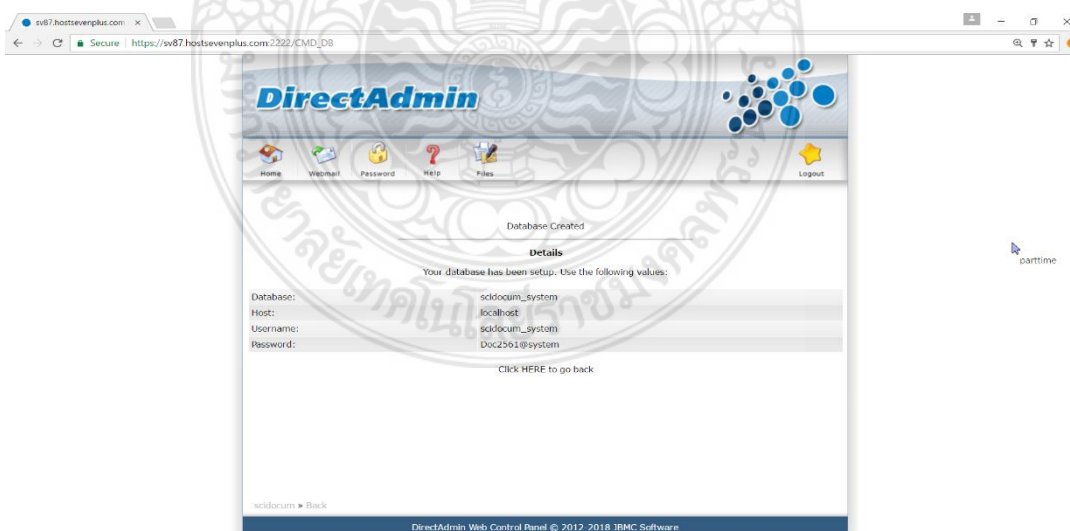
sv87.hostsevenplus.com ×

Secure | https://sv87.hostsevenplus.com:2222/CMD_DB

DirectAdmin

Home Webmail Password Help Files Logout

Database Created

Details

Your database has been setup. Use the following values:

| Database: | scidocum_system |
|---|---|
| Host: | localhost |
| Username: | scidocum_system |
| Password: | Doc2561@system |

Click HERE to go back

scidocum » Back

DirectAdmin Web Control Panel © 2012-2018 JBMC Software

parttime